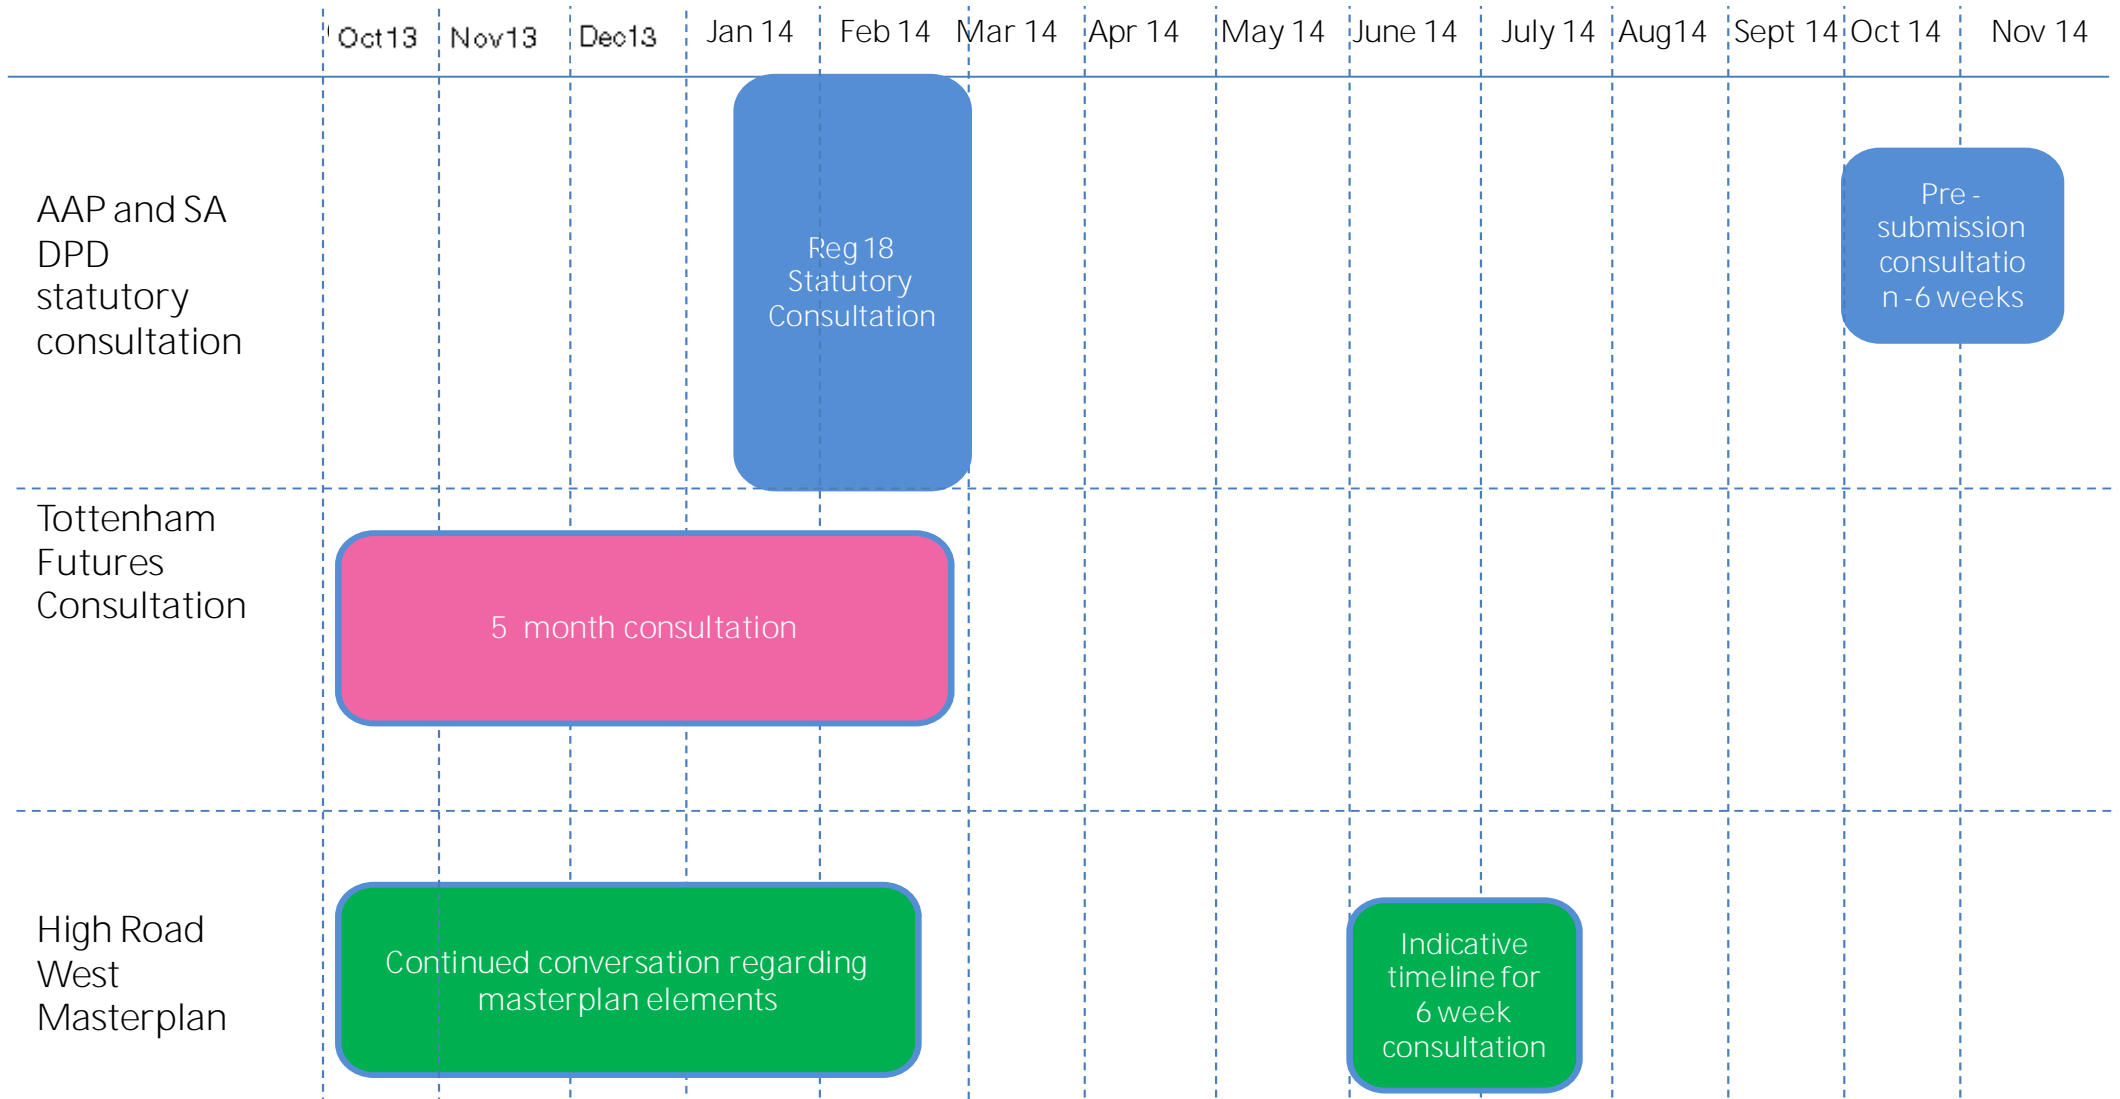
| | Oct13 | Nov13 | Dec13 | Jan 14 | Feb 14 | Mar 14 | Apr 14 | May 14 | June 14 | July 14 | Aug14 | Sept 14 | Oct 14 | Nov 14 |
|---|---|---|---|---|---|---|---|---|---|---|---|---|---|---|
| AAP and SA DPD statutory consultation | | | | Reg 18 Statutory Consultation | | | | | | | | | Pre - submission consultatio n - 6 weeks | |
| Tottenham Futures Consultation | 5 month consultation | | | | | | | | | | | | | |
| High Road West Masterplan | Continued conversation regarding masterplan elements | | | | | | | | Indicative timeline for 6 week consultation | | | | | |